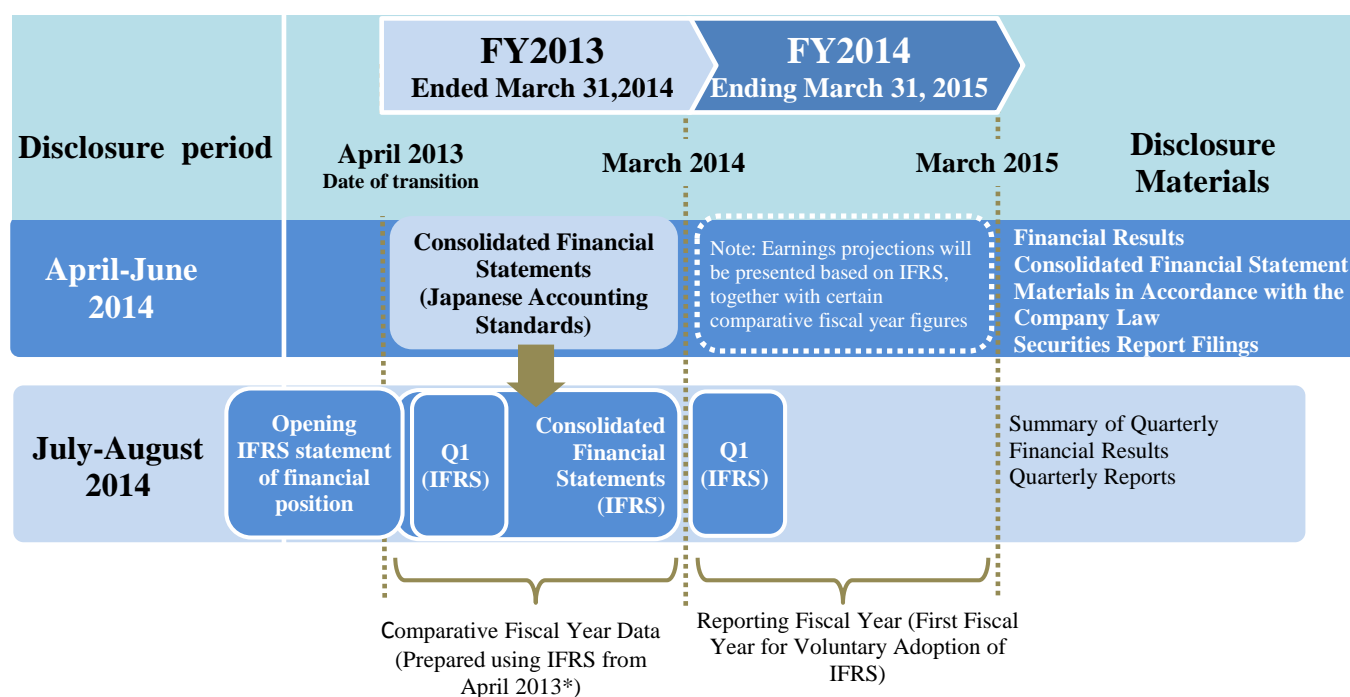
FY2013
Ended March 31,2014

FY2014
Ending March 31, 2015

Disclosure period

April 2013
Date of transition

March 2014

March 2015

Disclosure Materials

April-June 2014

Consolidated Financial Statements (Japanese Accounting Standards)

Note: Earnings projections will be presented based on IFRS, together with certain comparative fiscal year figures

Financial Results
Consolidated Financial Statement
Materials in Accordance with the Company Law
Securities Report Filings

July-August 2014

Opening IFRS statement of financial position

Q1 (IFRS)

Consolidated Financial Statements (IFRS)

Q1 (IFRS)

Summary of Quarterly Financial Results
Quarterly Reports

Comparative Fiscal Year Data (Prepared using IFRS from April 2013*)

Reporting Fiscal Year (First Fiscal Year for Voluntary Adoption of IFRS)